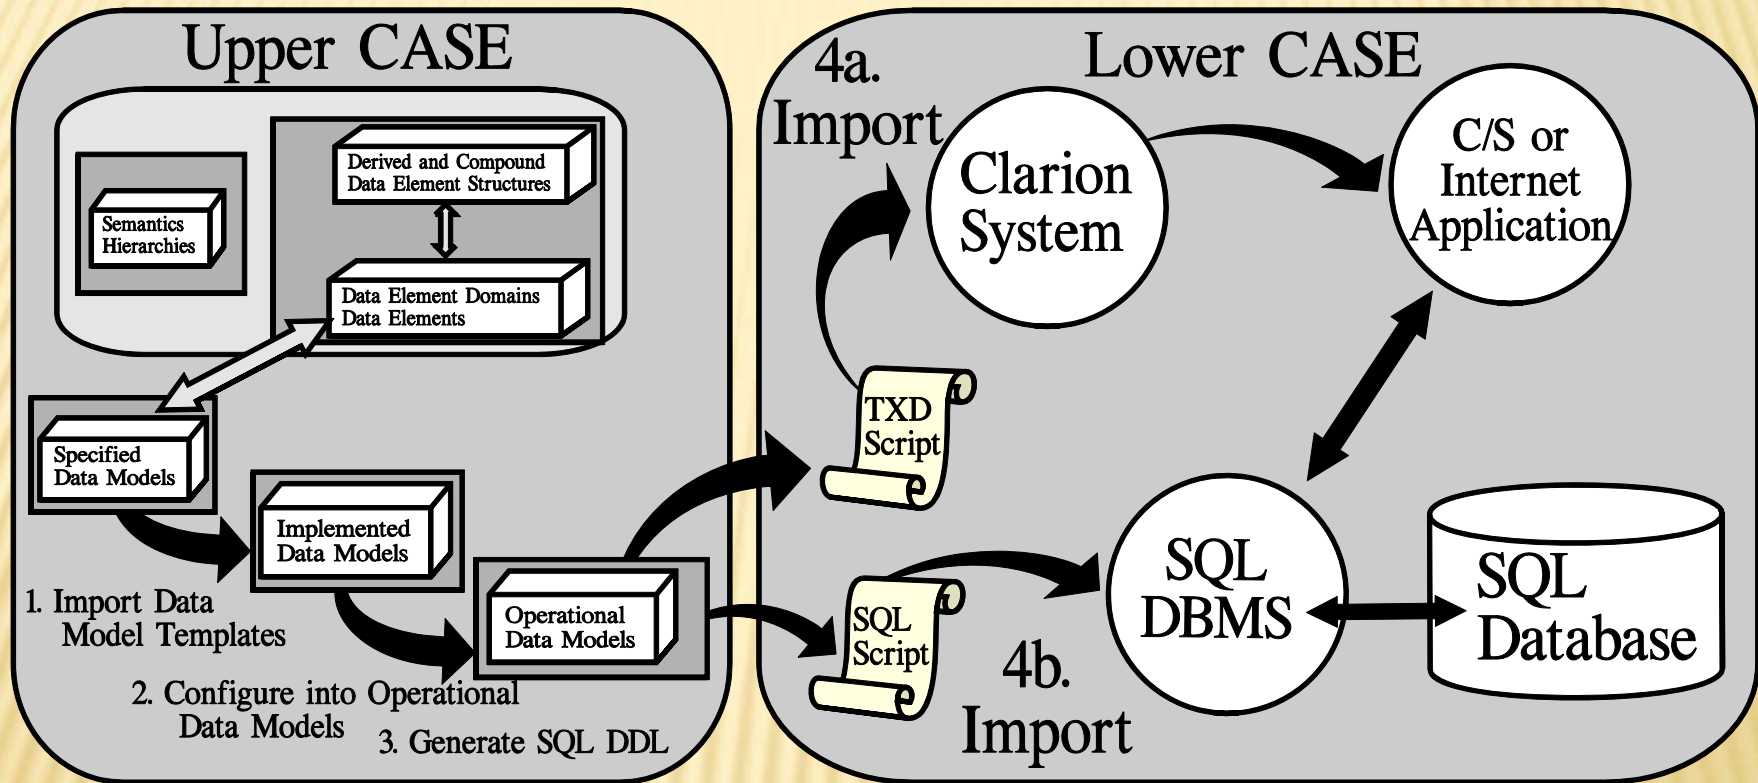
Upper CASE

Semantics Hierarchies

Derived and Compound Data Element Structures

Data Element Domains Data Elements

Specified Data Models

Implemented Data Models

Operational Data Models

1. Import Data Model Templates

2. Configure into Operational Data Models

3. Generate SQL DDL

Lower CASE

4a. Import

Clarion System

C/S or Internet Application

TXD Script

SQL Script

SQL DBMS

SQL Database

4b. Import